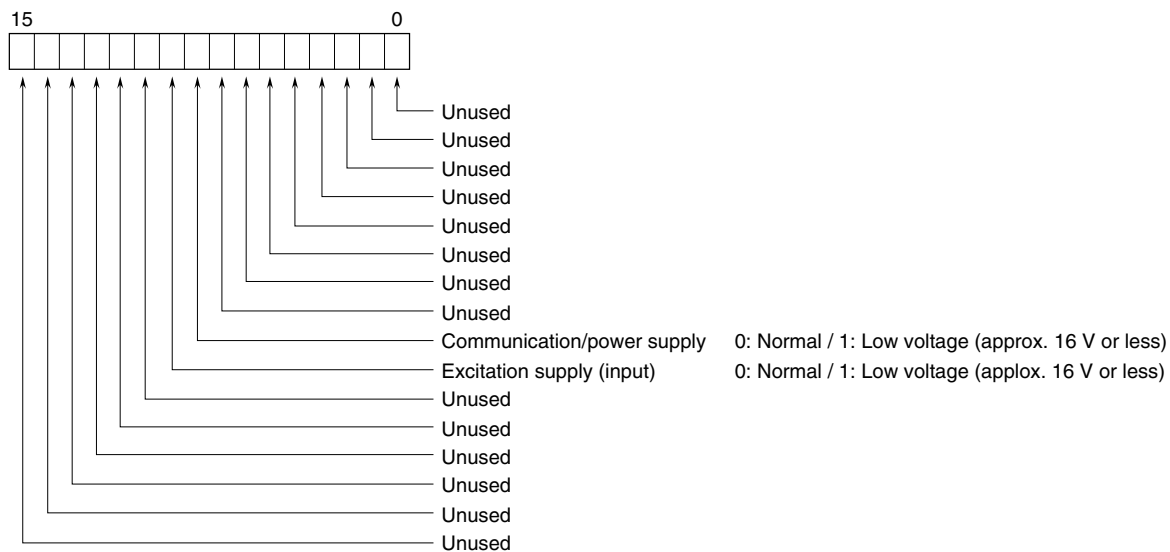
15 0

Unused
Unused
Unused
Unused
Unused
Unused
Unused
Unused
Communication/power supply 0: Normal / 1: Low voltage (approx. 16 V or less)
Excitation supply (input) 0: Normal / 1: Low voltage (applox. 16 V or less)
Unused
Unused
Unused
Unused
Unused
Unused